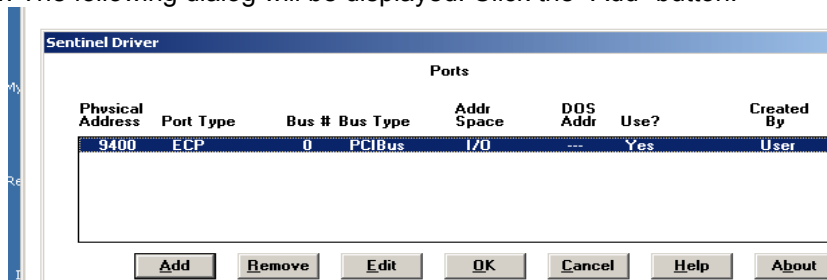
. The following dialog will be displayed. Click the "Add" button.

Sentinel Driver

Ports

| Physical Address | Port Type | Bus # | Bus Type | Addr Space | DOS Addr | Use? | Created By |
|---|---|---|---|---|---|---|---|
| 9400 | ECP | 0 | PCIBus | I/O | --- | Yes | User |

Add Remove Edit OK Cancel Help About

My

Re